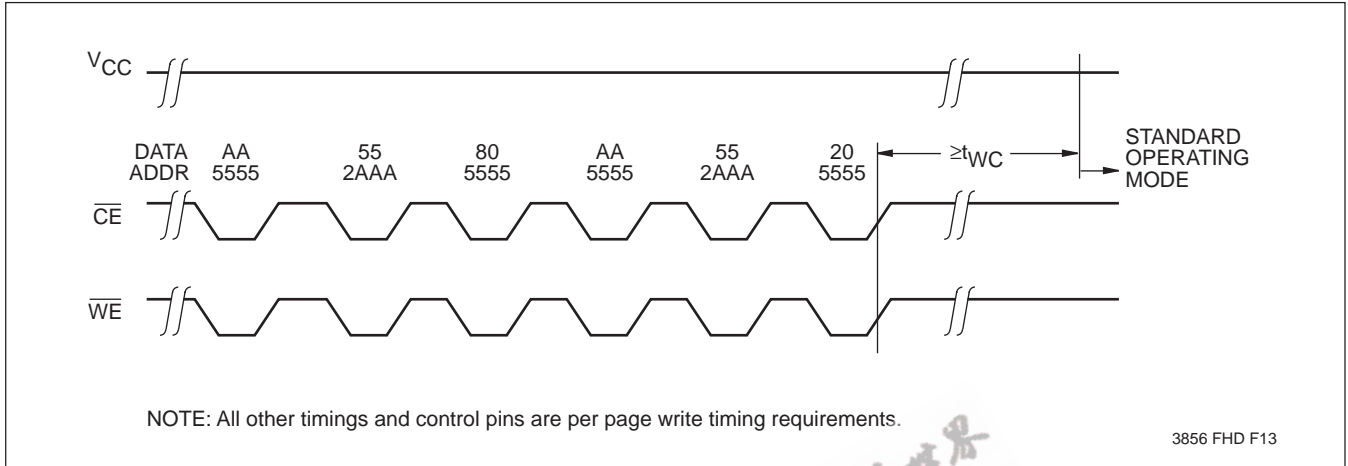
$V_{CC}$

DATA ADDR

AA 5555

55 2AAA

80 5555

AA 5555

55 2AAA

20 5555

$\geq t_{WC}$

STANDARD OPERATING MODE

$\overline{CE}$

$\overline{WE}$

NOTE: All other timings and control pins are per page write timing requirements.

3856 FHD F13